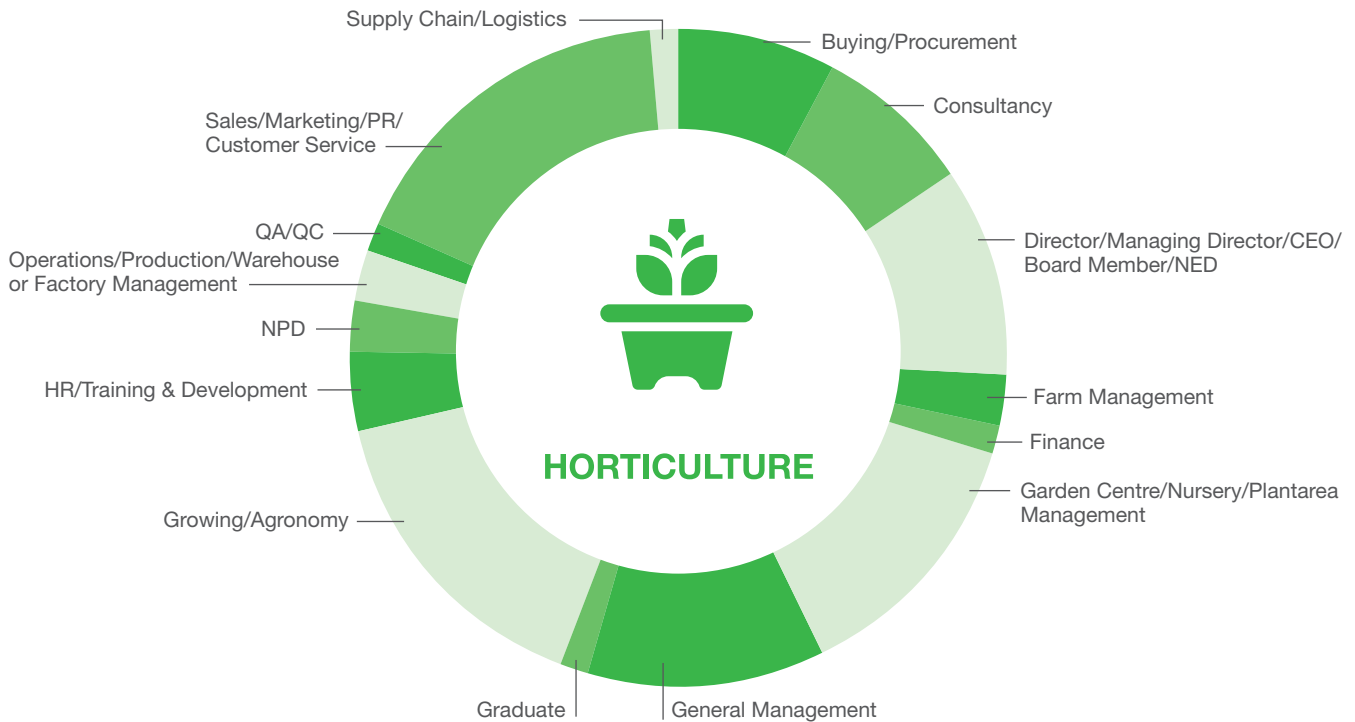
Supply Chain/Logistics

Buying/Procurement

Consultancy

Sales/Marketing/PR/ Customer Service

Director/Managing Director/CEO/ Board Member/NED

QA/QC

Operations/Production/Warehouse or Factory Management

NPD

HR/Training & Development

Farm Management

Finance

HORTICULTURE

Garden Centre/Nursery/Plantarea Management

Growing/Agronomy

Graduate

General Management